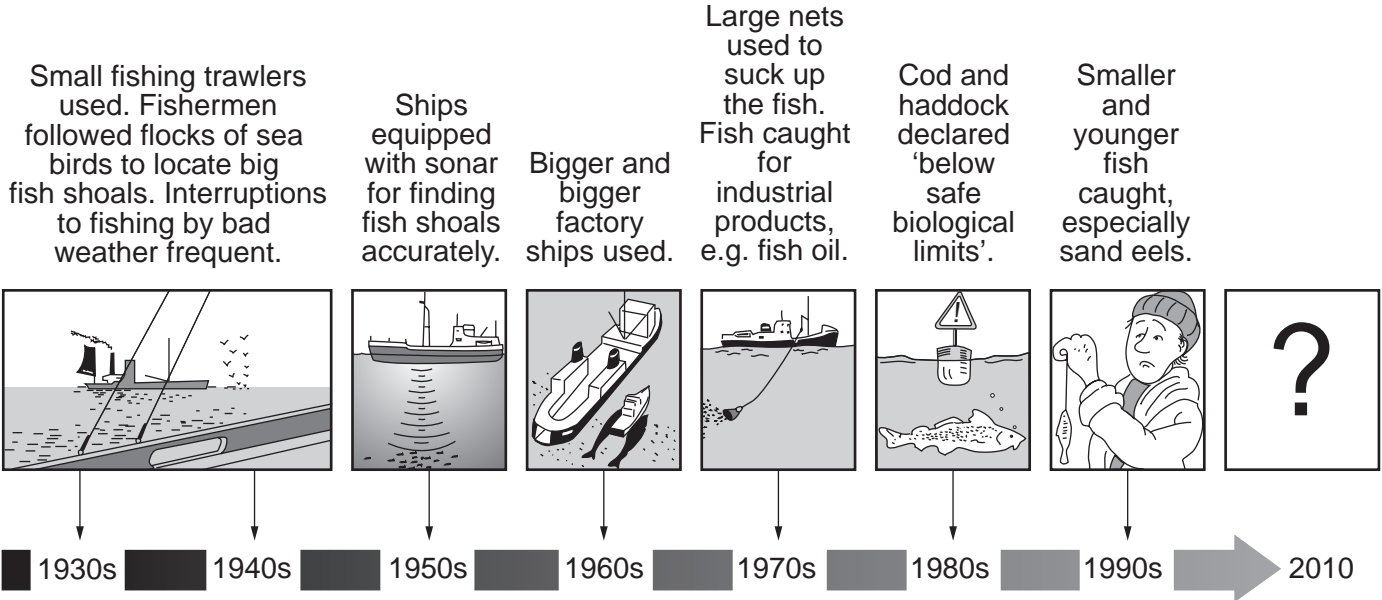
Small fishing trawlers used. Fishermen followed flocks of sea birds to locate big fish shoals. Interruptions to fishing by bad weather frequent.

Ships equipped with sonar for finding fish shoals accurately.

Bigger and bigger factory ships used.

Large nets used to suck up the fish. Fish caught for industrial products, e.g. fish oil.

Cod and haddock declared ‘below safe biological limits’.

Smaller and younger fish caught, especially sand eels.

?

1930s 1940s 1950s 1960s 1970s 1980s 1990s 2010